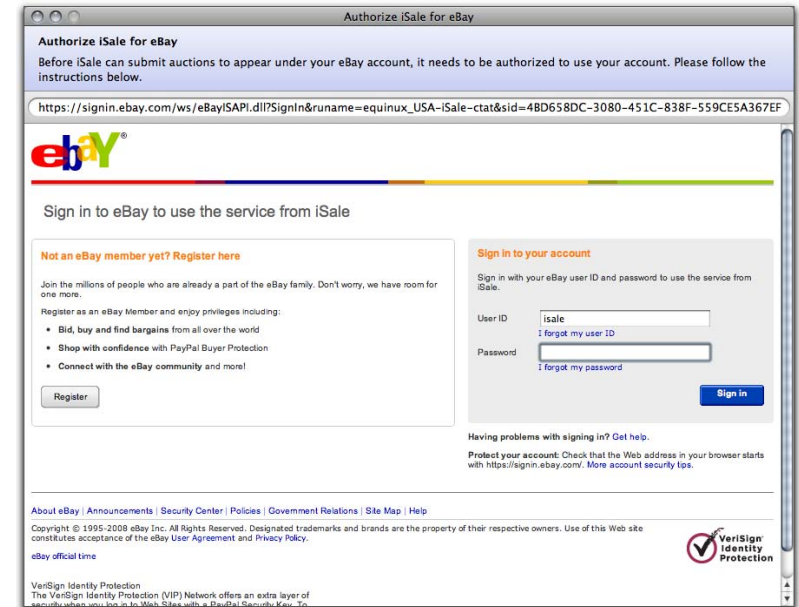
Authorize iSale for eBay

Authorize iSale for eBay

Before iSale can submit auctions to appear under your eBay account, it needs to be authorized to use your account. Please follow the instructions below.

https://signin.ebay.com/ws/eBayISAPI.dll?SignIn&runame=equinux_USA-iSale-ctat&sid=4BD658DC-3080-451C-838F-559CE5A367EF

ebY®

Sign in to eBay to use the service from iSale

Not an eBay member yet? Register here

Join the millions of people who are already a part of the eBay family. Don't worry, we have room for one more.

Register as an eBay Member and enjoy privileges including:

• Bid, buy and find bargains from all over the world

• Shop with confidence with PayPal Buyer Protection

• Connect with the eBay community and more!

Register

Sign in to your account

Sign in with your eBay user ID and password to use the service from iSale.

User ID isale

I forgot my user ID

Password

I forgot my password

Sign in

Having problems with signing in? Get help.

Protect your account: Check that the Web address in your browser starts with https://signin.ebay.com/. More account security tips.

About eBay | Announcements | Security Center | Policies | Government Relations | Site Map | Help

Copyright © 1995-2008 eBay Inc. All Rights Reserved. Designated trademarks and brands are the property of their respective owners. Use of this Web site constitutes acceptance of the eBay User Agreement and Privacy Policy.

eBay official time

VeriSign Identity Protection

VeriSign Identity Protection
The VeriSign Identity Protection (VIP) Network offers an extra layer of security when you log in to Web Sites with a PayPal Security Key. To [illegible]